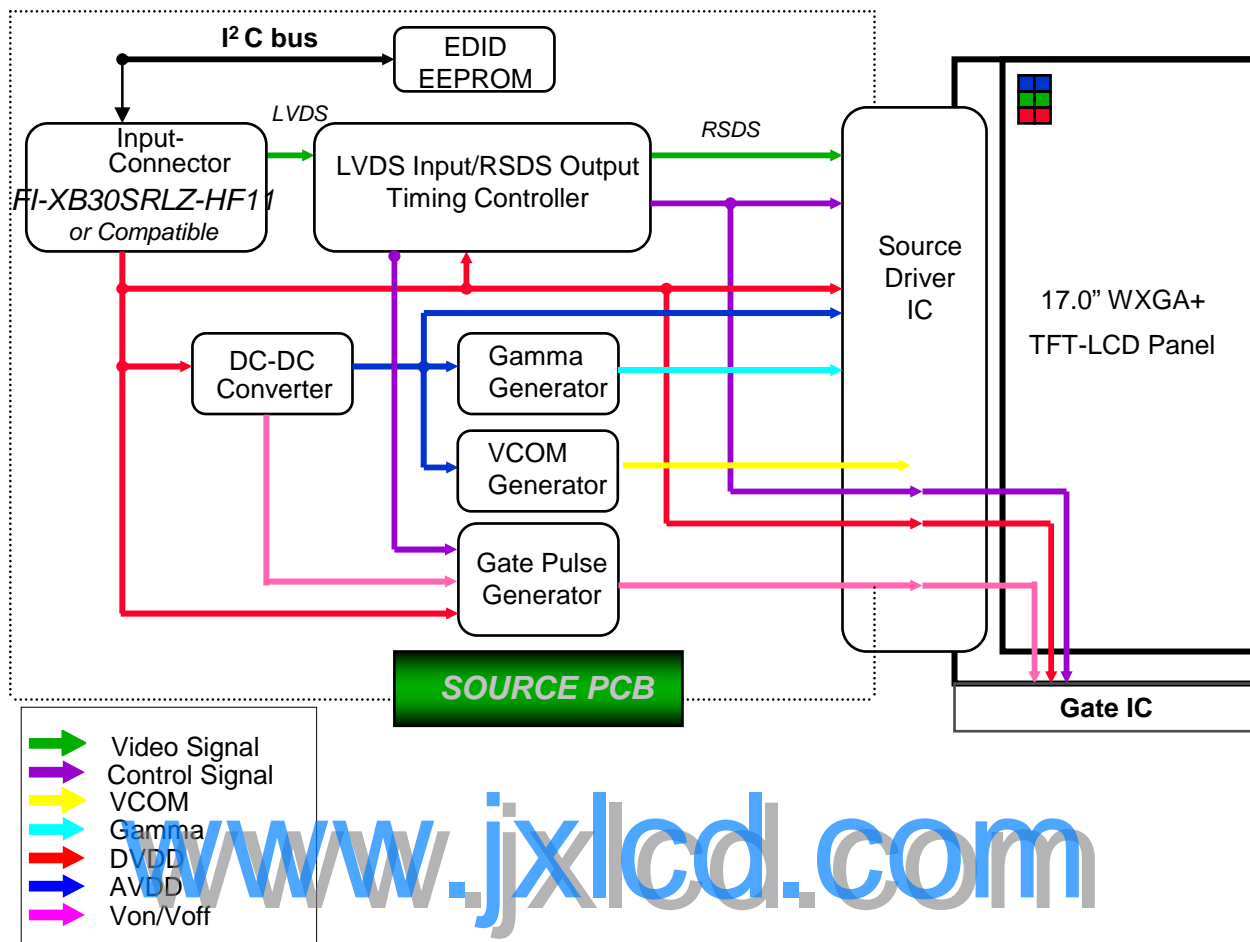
$I^2C$ bus

EDID EEPROM

LVDS

RSDS

Input-Connector

FI-XB30SRLZ-HF11

or Compatible

LVDS Input/RSDS Output Timing Controller

Source Driver IC

17.0" WXGA+

TFT-LCD Panel

DC-DC Converter

Gamma Generator

VCOM Generator

Gate Pulse Generator

SOURCE PCB

Gate IC

Video Signal

Control Signal

VCOM

Gamma

DVDD

AVDD

Von/Voff

www.jxlcd.com